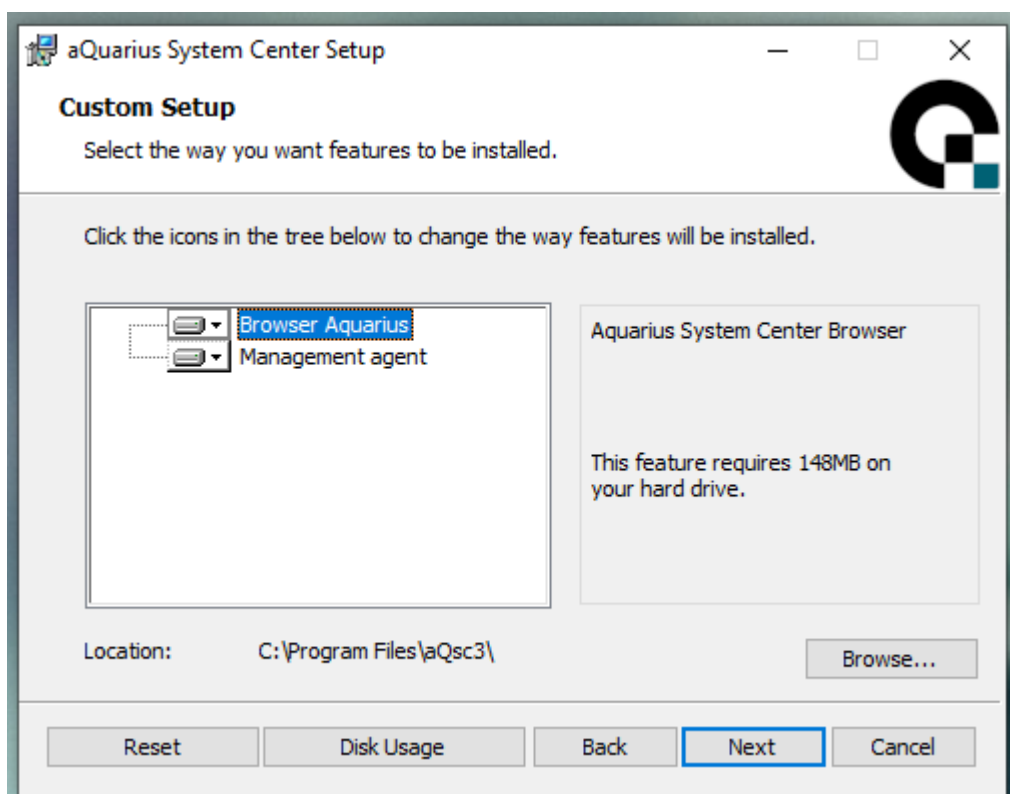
aQuarius System Center Setup

Custom Setup

Select the way you want features to be installed.

Click the icons in the tree below to change the way features will be installed.

Browser Aquarius
Management agent

Aquarius System Center Browser

This feature requires 148MB on your hard drive.

Location: C:\Program Files\aQsc3\

Browse...

Reset
Disk Usage
Back
Next
Cancel